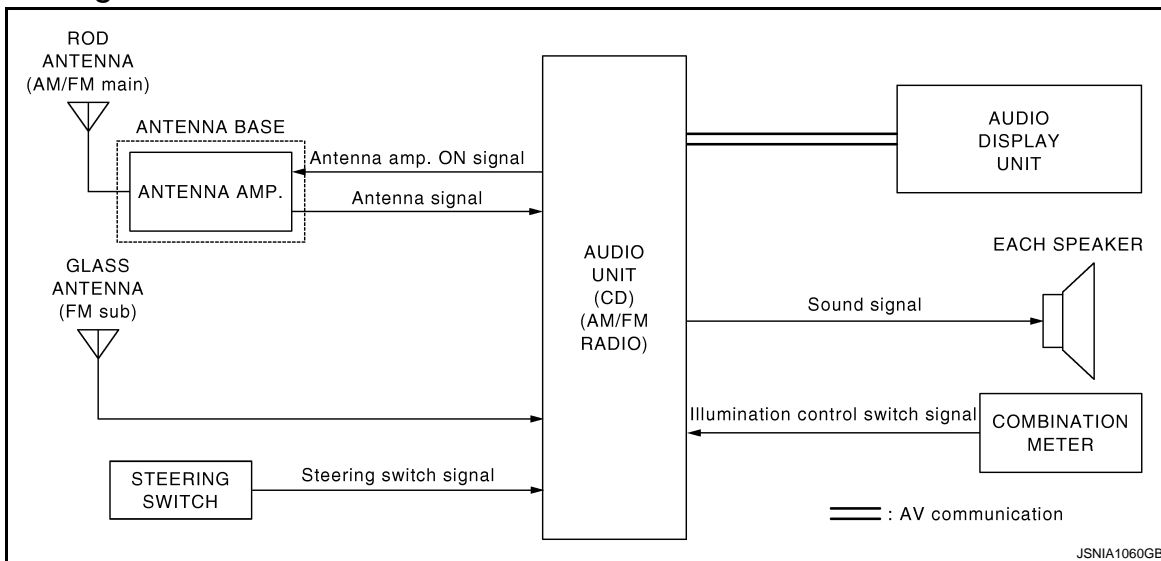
ROD ANTENNA (AM/FM main)

ANTENNA BASE

ANTENNA AMP.

Antenna amp. ON signal

Antenna signal

GLASS ANTENNA (FM sub)

AUDIO UNIT (CD) (AM/FM RADIO)

AUDIO DISPLAY UNIT

EACH SPEAKER

Sound signal

Illumination control switch signal

COMBINATION METER

STEERING SWITCH

Steering switch signal

: AV communication

JSNIA1060GB